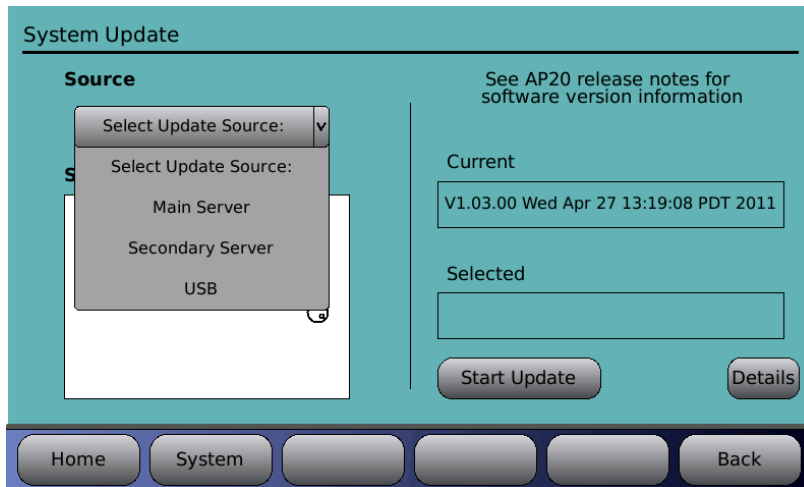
System Update

Source

Select Update Source: v

Select Update Source:

Main Server

Secondary Server

USB

S

See AP20 release notes for software version information

Current

V1.03.00 Wed Apr 27 13:19:08 PDT 2011

Selected

Start Update

Details

Home

System

Back